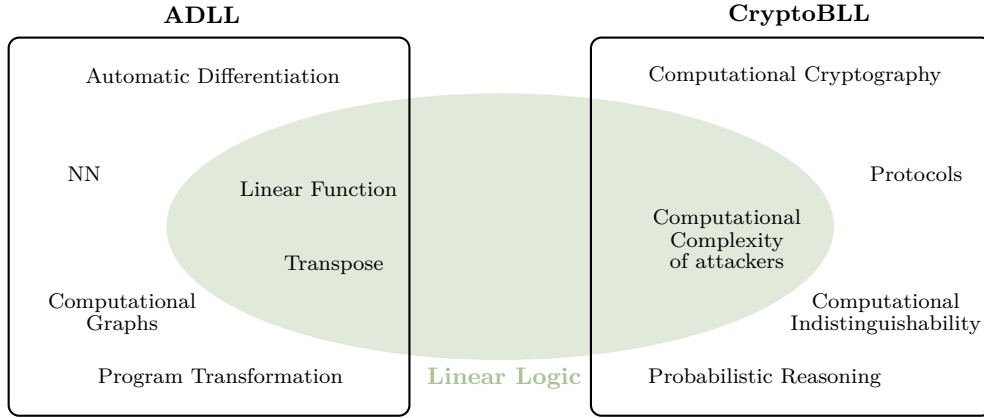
ADLL

CryptoBLL

Automatic Differentiation

NN

Linear Function

Transpose

Computational Graphs

Program Transformation

Linear Logic

Computational Cryptography

Protocols

Computational Complexity of attackers

Computational Indistinguishability

Probabilistic Reasoning